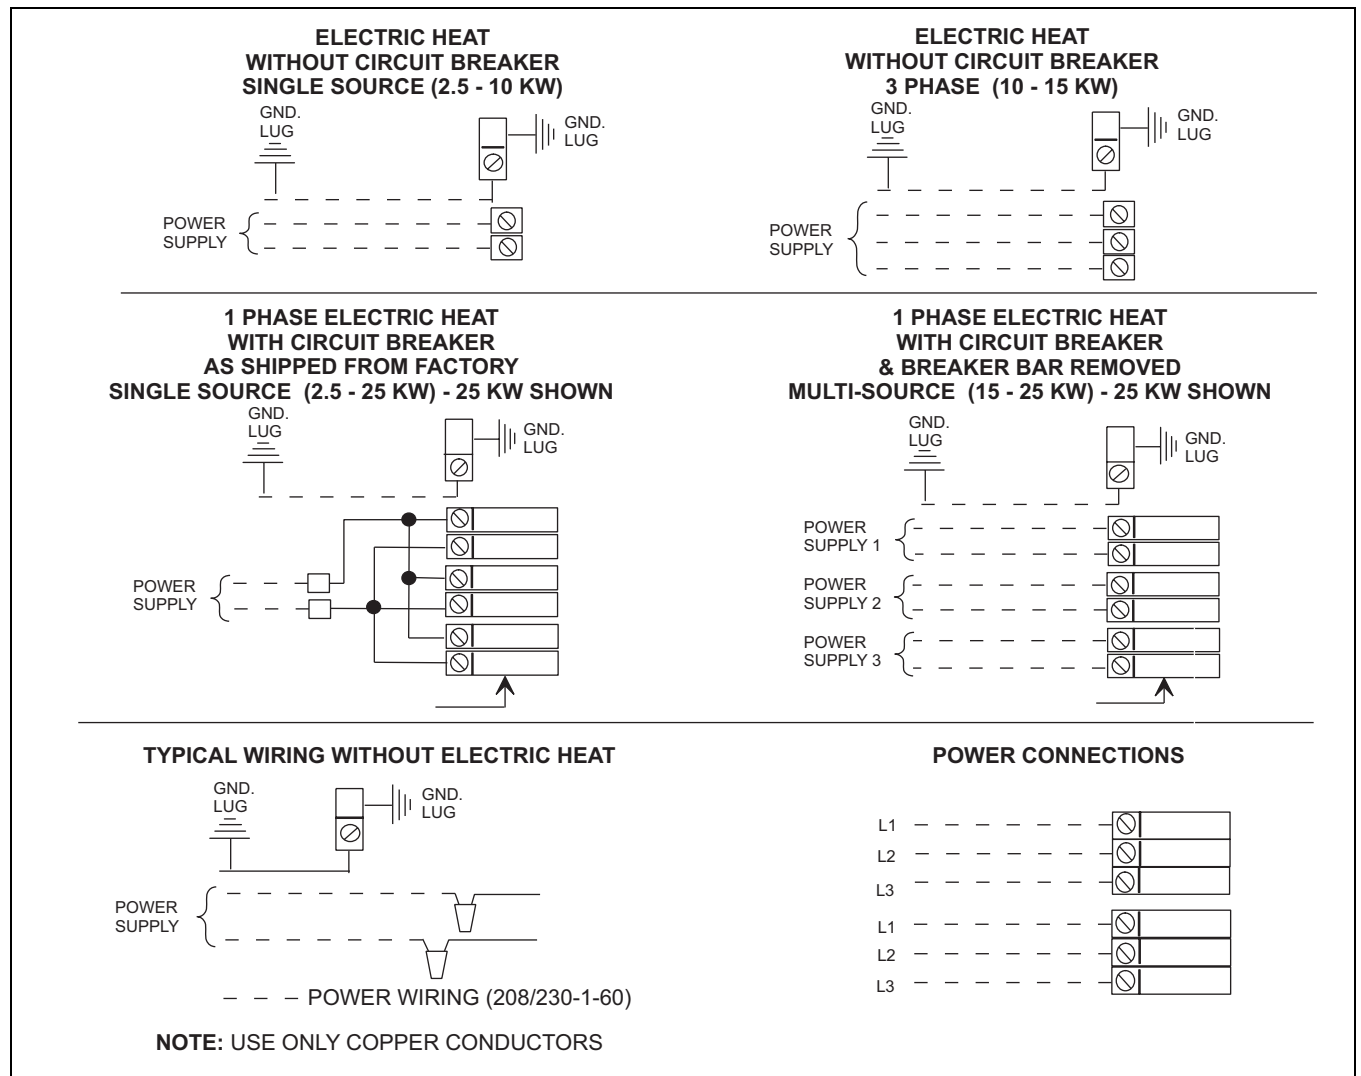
ELECTRIC HEAT
WITHOUT CIRCUIT BREAKER
SINGLE SOURCE (2.5 - 10 KW)

GND. LUG

GND. LUG

POWER SUPPLY

ELECTRIC HEAT
WITHOUT CIRCUIT BREAKER
3 PHASE (10 - 15 KW)

GND. LUG

GND. LUG

POWER SUPPLY

1 PHASE ELECTRIC HEAT
WITH CIRCUIT BREAKER
AS SHIPPED FROM FACTORY
SINGLE SOURCE (2.5 - 25 KW) - 25 KW SHOWN

GND. LUG

GND. LUG

POWER SUPPLY

1 PHASE ELECTRIC HEAT
WITH CIRCUIT BREAKER
& BREAKER BAR REMOVED
MULTI-SOURCE (15 - 25 KW) - 25 KW SHOWN

GND. LUG

GND. LUG

POWER SUPPLY 1

POWER SUPPLY 2

POWER SUPPLY 3

TYPICAL WIRING WITHOUT ELECTRIC HEAT

GND. LUG

GND. LUG

POWER SUPPLY

POWER WIRING (208/230-1-60)

NOTE: USE ONLY COPPER CONDUCTORS

POWER CONNECTIONS

L1
L2
L3
L1
L2
L3